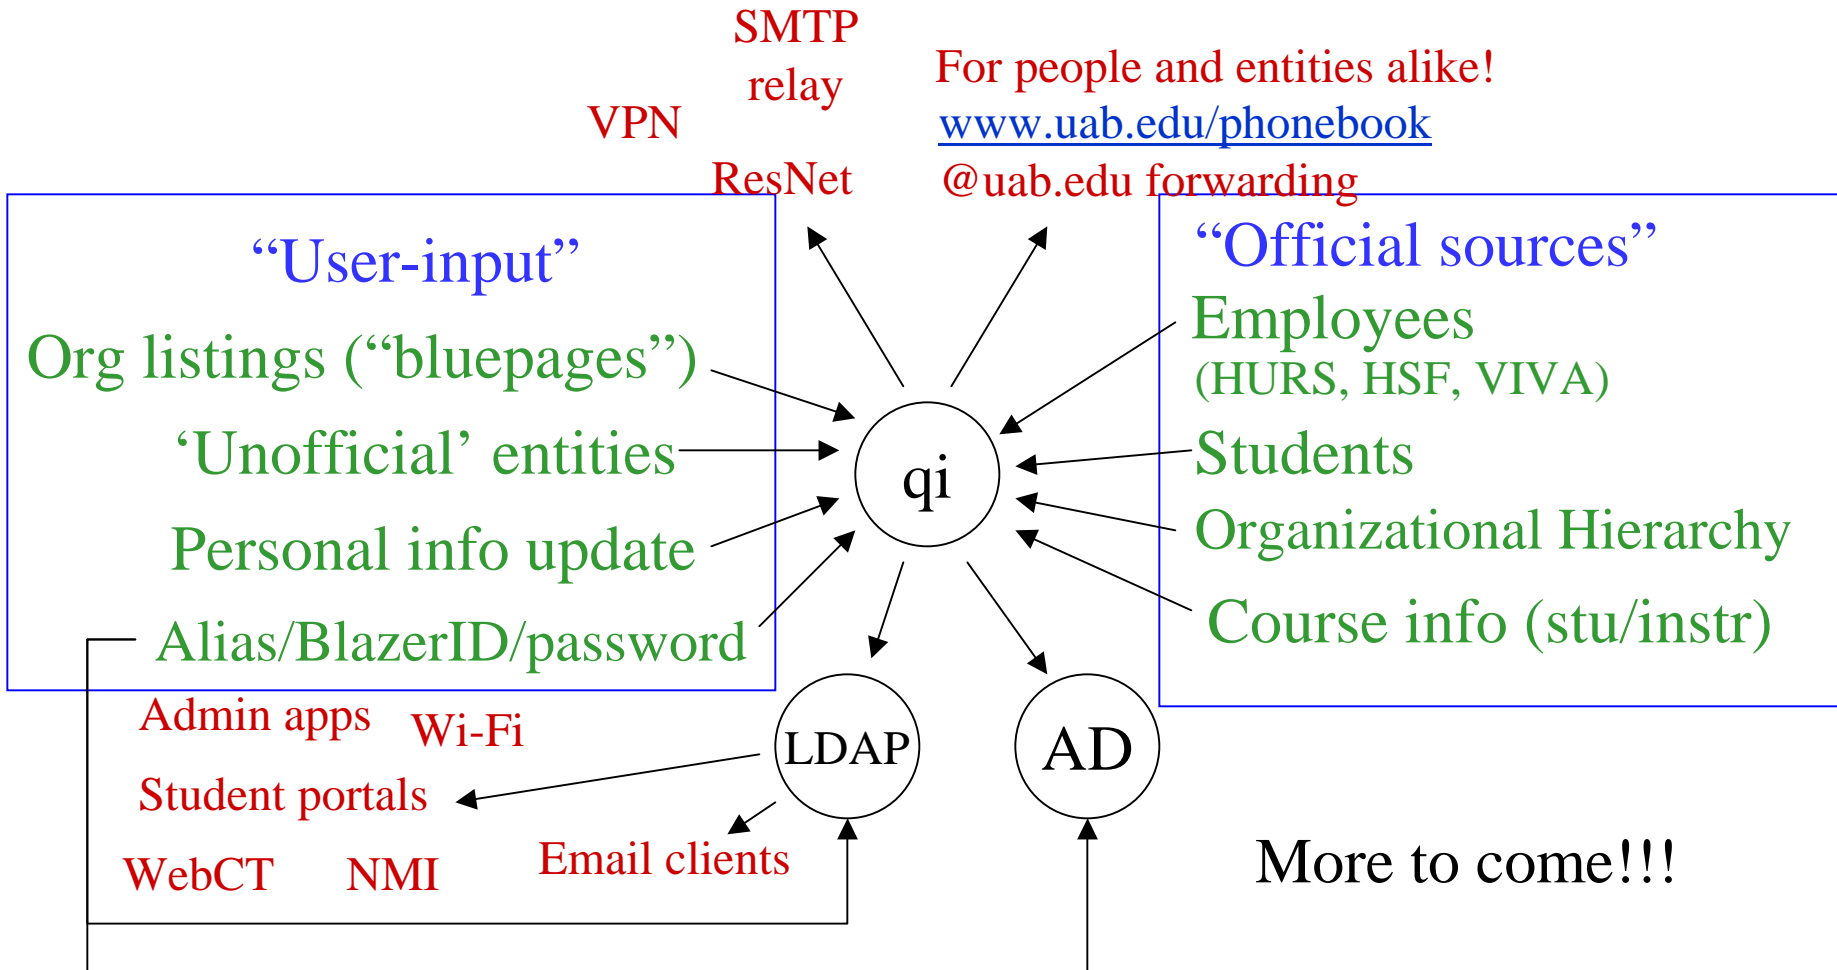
SMTP relay

VPN

ResNet

For people and entities alike!
www.uab.edu/phonebook
@uab.edu forwarding

“User-input”
Org listings (“bluepages”)
‘Unofficial’ entities
Personal info update
Alias/BlazerID/password

qi

“Official sources”
Employees
(HURS, HSF, VIVA)
Students
Organizational Hierarchy
Course info (stu/instr)

Admin apps
Wi-Fi
Student portals
WebCT
NMI
Email clients

LDAP

AD

More to come!!!